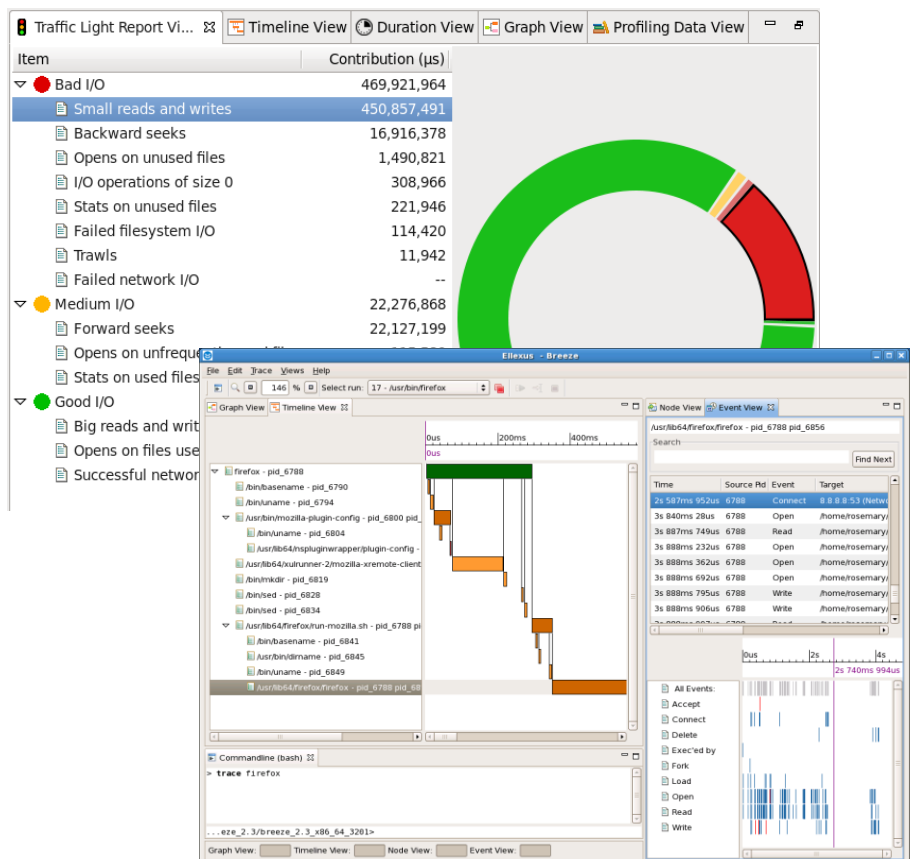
Traffic Light Report Vi... Timeline View Duration View Graph View Profiling Data View

| Item | Contribution (µs) |
|---|---|
| Bad I/O | 469,921,964 |
| Small reads and writes | 450,857,491 |
| Backward seeks | 16,916,378 |
| Opens on unused files | 1,490,821 |
| I/O operations of size 0 | 308,966 |
| Stats on unused files | 221,946 |
| Failed filesystem I/O | 114,420 |
| Trawls | 11,942 |
| Failed network I/O | -- |
| Medium I/O | 22,276,868 |
| Forward seeks | 22,127,199 |
| Opens on unfreque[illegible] | |
| Stats on used files | |
| Good I/O | |
| Big reads and writ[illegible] | |
| Opens on files use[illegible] | |
| Successful networ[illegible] | |

Ellexus - Breeze

File Edit Trace Views Help

146 % Select run: 17 - /usr/bin/firefox

Graph View Timeline View

0us 200ms 400ms
0us

firefox - pid_6788
/bin/basename - pid_6790
/bin/uname - pid_6794
/usr/bin/mozilla-plugin-config - pid_6800 pid_
/bin/uname - pid_6804
/usr/lib64/nspluginwrapper/plugin-config -
/usr/lib64/xulrunner-2/mozilla-xremote-client
/bin/mkdir - pid_6819
/bin/sed - pid_6828
/bin/sed - pid_6834
/usr/lib64/firefox/run-mozilla.sh - pid_6788 pi
/bin/basename - pid_6841
/usr/bin/dirname - pid_6845
/bin/uname - pid_6849
/usr/lib64/firefox/firefox - pid_6788 pid_68

Commandline (bash)
> trace firefox

...eze_2.3/breeze_2.3_x86_64_3201>

Graph View: Timeline View: Node View: Event View:

Node View Event View

/usr/lib64/firefox/firefox - pid_6788 pid_6856

Search

Find Next

| Time | Source Pid | Event | Target |
|---|---|---|---|
| 2s 587ms 952us | 6788 | Connect | 8.8.8.8 53 (Netw |
| 3s 840ms 28us | 6788 | Open | /home/rosemary/ |
| 3s 887ms 749us | 6788 | Read | /home/rosemary/ |
| 3s 888ms 232us | 6788 | Open | /home/rosemary/ |
| 3s 888ms 362us | 6788 | Open | /home/rosemary/ |
| 3s 888ms 692us | 6788 | Open | /home/rosemary/ |
| 3s 888ms 795us | 6788 | Write | /home/rosemary/ |
| 3s 888ms 906us | 6788 | Write | /home/rosemary/ |

0us 2s 4s
2s 740ms 994us

All Events:
Accept
Connect
Delete
Exec'ed by
Fork
Load
Open
Read
Write